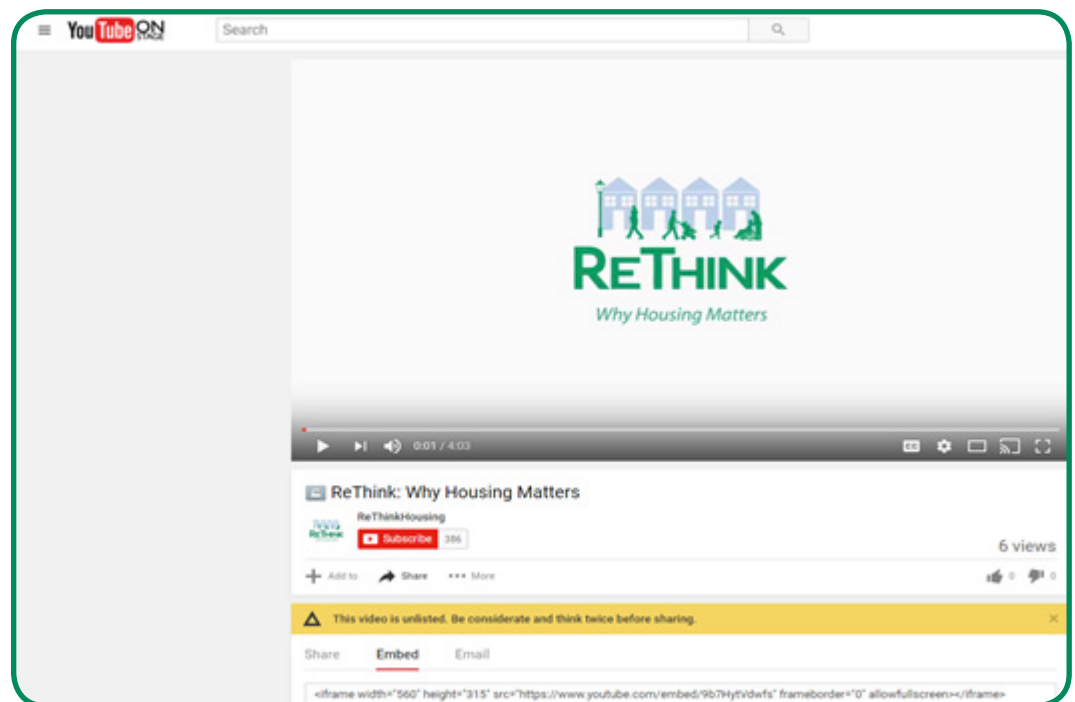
YouTube ON STAGE

Search

RETHINK

Why Housing Matters

0:01 / 4:03

ReThink: Why Housing Matters

ReThinkHousing

Subscribe 386

6 views

Add to Share ••• More

0 0

This video is unlisted. Be considerate and think twice before sharing.

Share Embed Email

<iframe width="560" height="315" src="https://www.youtube.com/embed/9b7HytVdwfs" frameborder="0" allowfullscreen></iframe>